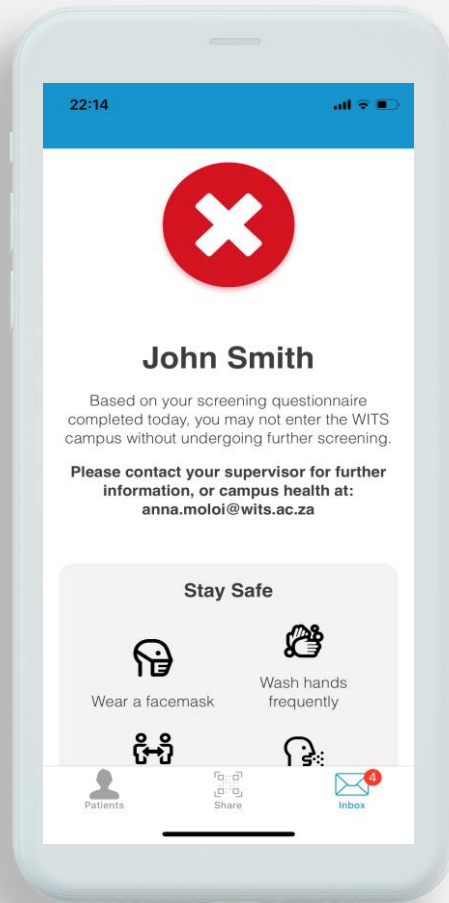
22:14

John Smith

Based on your screening questionnaire completed today, you may not enter the WITS campus without undergoing further screening.

Please contact your supervisor for further information, or campus health at: anna.moloi@wits.ac.za

Stay Safe

Wear a facemask

Wash hands frequently

Patients

Share

4

Inbox